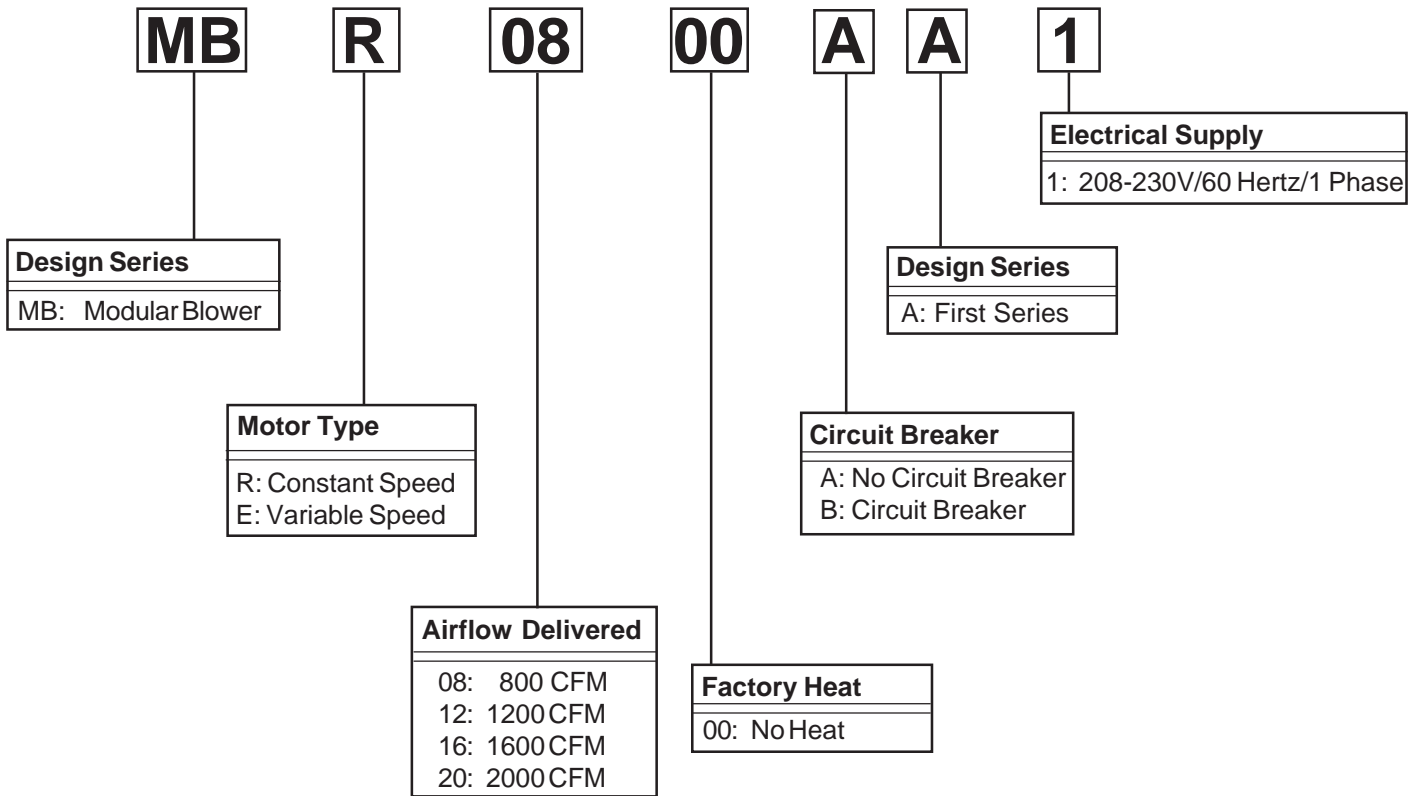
MB R 08 00 A A 1

Electrical Supply
1: 208-230V/60 Hertz/1 Phase

Design Series
MB: Modular Blower

Design Series
A: First Series

Motor Type
R: Constant Speed
E: Variable Speed

Circuit Breaker
A: No Circuit Breaker
B: Circuit Breaker

Airflow Delivered
08: 800 CFM
12: 1200 CFM
16: 1600 CFM
20: 2000 CFM

Factory Heat
00: No Heat